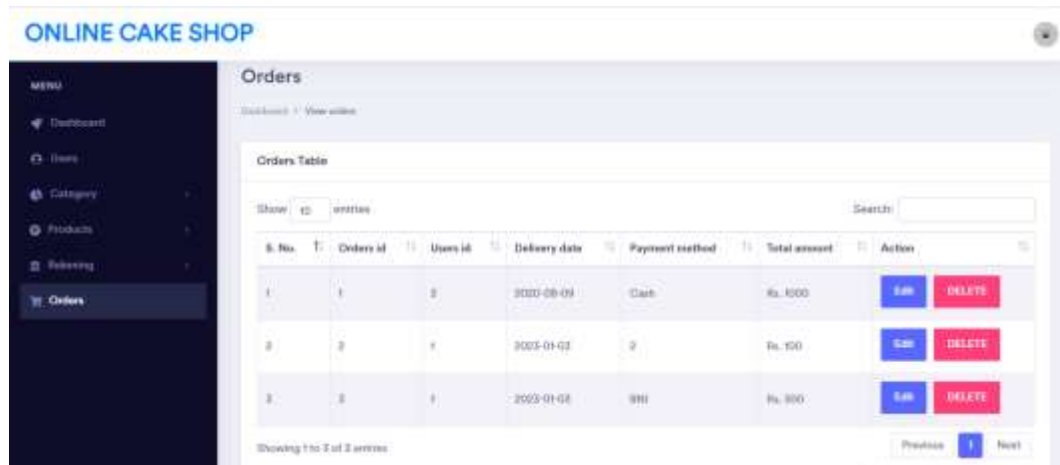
ONLINE CAKE SHOP

MENU

Dashboard

Users

Category

Products

Relevancy

Orders

Orders

Dashboard / View orders

Orders Table

Show 10 entries

Search:

| S. No. | Orders id | Users id | Delivery date | Payment method | Total amount | Action |
|---|---|---|---|---|---|---|
| 1 | 1 | 2 | 2020-08-09 | Cash | Rs. 1000 | Edit DELETE |
| 2 | 2 | 1 | 2023-01-03 | 2 | Rs. 100 | Edit DELETE |
| 3 | 3 | 1 | 2023-01-03 | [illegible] | Rs. 500 | Edit DELETE |

Showing 1 to 3 of 3 entries

Previous 1 Next